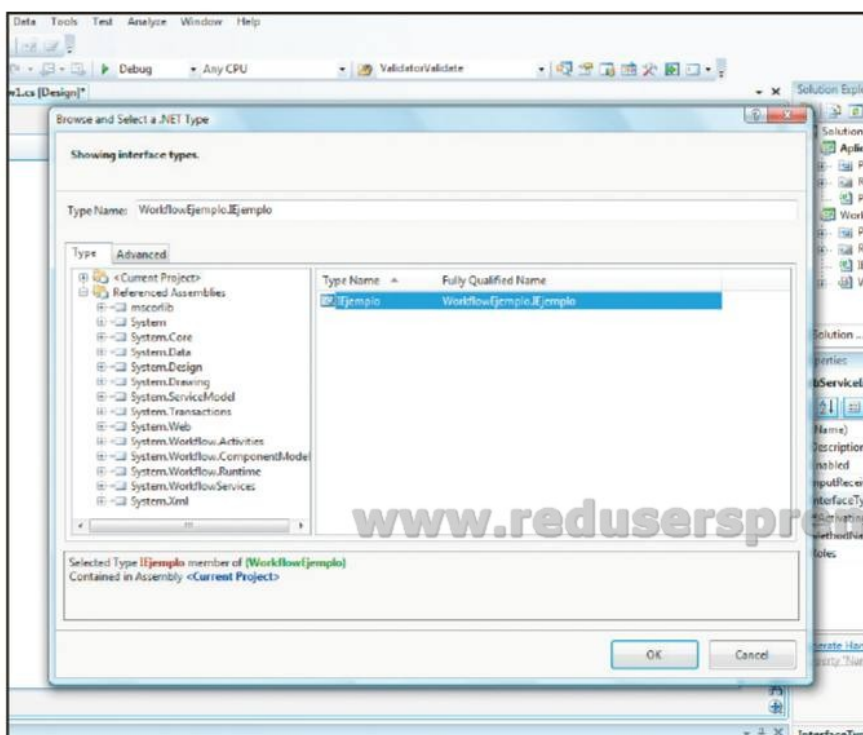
Data Tools Test Analyze Window Help

Debug Any CPU ValidatorValidate

w1.cs [Design]*

Solution Explo

Browse and Select a .NET Type

Showing interface types.

Type Name: WorkflowEjemplo.IEjemplo

Type Advanced

<Current Project>
Referenced Assemblies
mscorlib
System
System.Core
System.Data
System.Design
System.Drawing
System.ServiceModel
System.Transactions
System.Web
System.Workflow.Activities
System.Workflow.ComponentModel
System.Workflow.Runtime
System.WorkflowServices
System.Xml

| Type Name | Fully Qualified Name |
|---|---|
| IEjemplo | WorkflowEjemplo.IEjemplo |

Selected Type IEjemplo member of {WorkflowEjemplo}
Contained in Assembly <Current Project>

OK Cancel

www.reduserspre

Solution
Aplic
Work
Solution ...
perties
bServiceL
Name)
Description
nabled
nputRecei
nterfaceTy
ethodNa
oles
erate Han
perty 'Nan
InterfaceTy